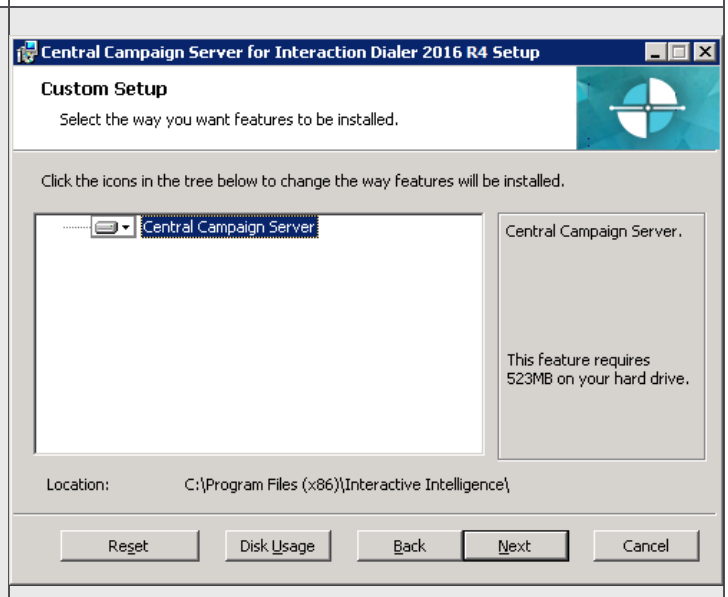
Central Campaign Server for Interaction Dialer 2016 R4 Setup

Custom Setup
Select the way you want features to be installed.

Click the icons in the tree below to change the way features will be installed.

Central Campaign Server

Central Campaign Server.

This feature requires 523MB on your hard drive.

Location: C:\Program Files (x86)\Interactive Intelligence\

Reset Disk Usage Back Next Cancel